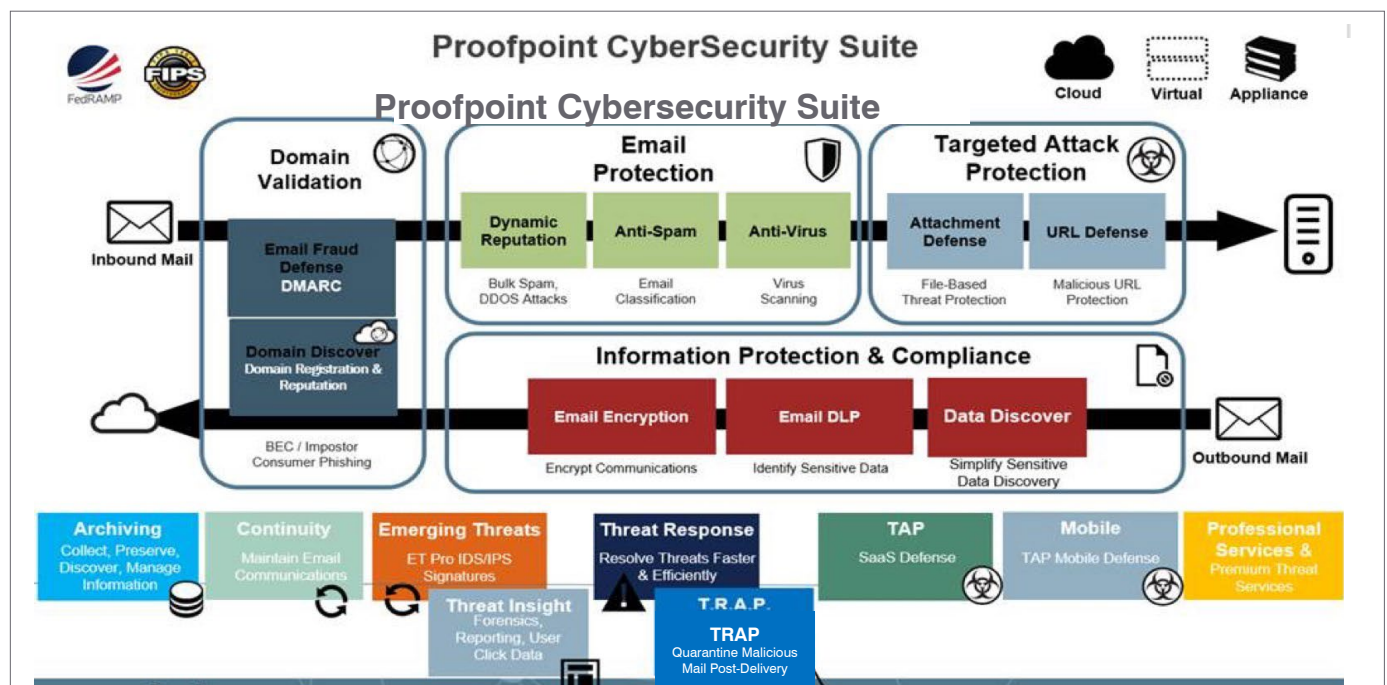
FedRAMP

FIPS

Proofpoint CyberSecurity Suite

Cloud

Virtual

Appliance

Proofpoint Cybersecurity Suite

Domain Validation

Email Protection

Targeted Attack Protection

Inbound Mail

Email Fraud Defense DMARC

Dynamic Reputation

Bulk Spam, DDOS Attacks

Anti-Spam

Email Classification

Anti-Virus

Virus Scanning

Attachment Defense

File-Based Threat Protection

URL Defense

Malicious URL Protection

Domain Discover

Domain Registration & Reputation

BEC / Impostor Consumer Phishing

Information Protection & Compliance

Email Encryption

Encrypt Communications

Email DLP

Identify Sensitive Data

Data Discover

Simplify Sensitive Data Discovery

Outbound Mail

Archiving

Collect, Preserve, Discover, Manage Information

Continuity

Maintain Email Communications

Emerging Threats

ET Pro IDS/IPS Signatures

Threat Response

Resolve Threats Faster & Efficiently

TAP

SaaS Defense

Mobile

TAP Mobile Defense

Professional Services &

Premium Threat Services

Threat Insight

Forensics, Reporting, User Click Data

T.R.A.P.

TRAP

Quarantine Malicious Mail Post-Delivery